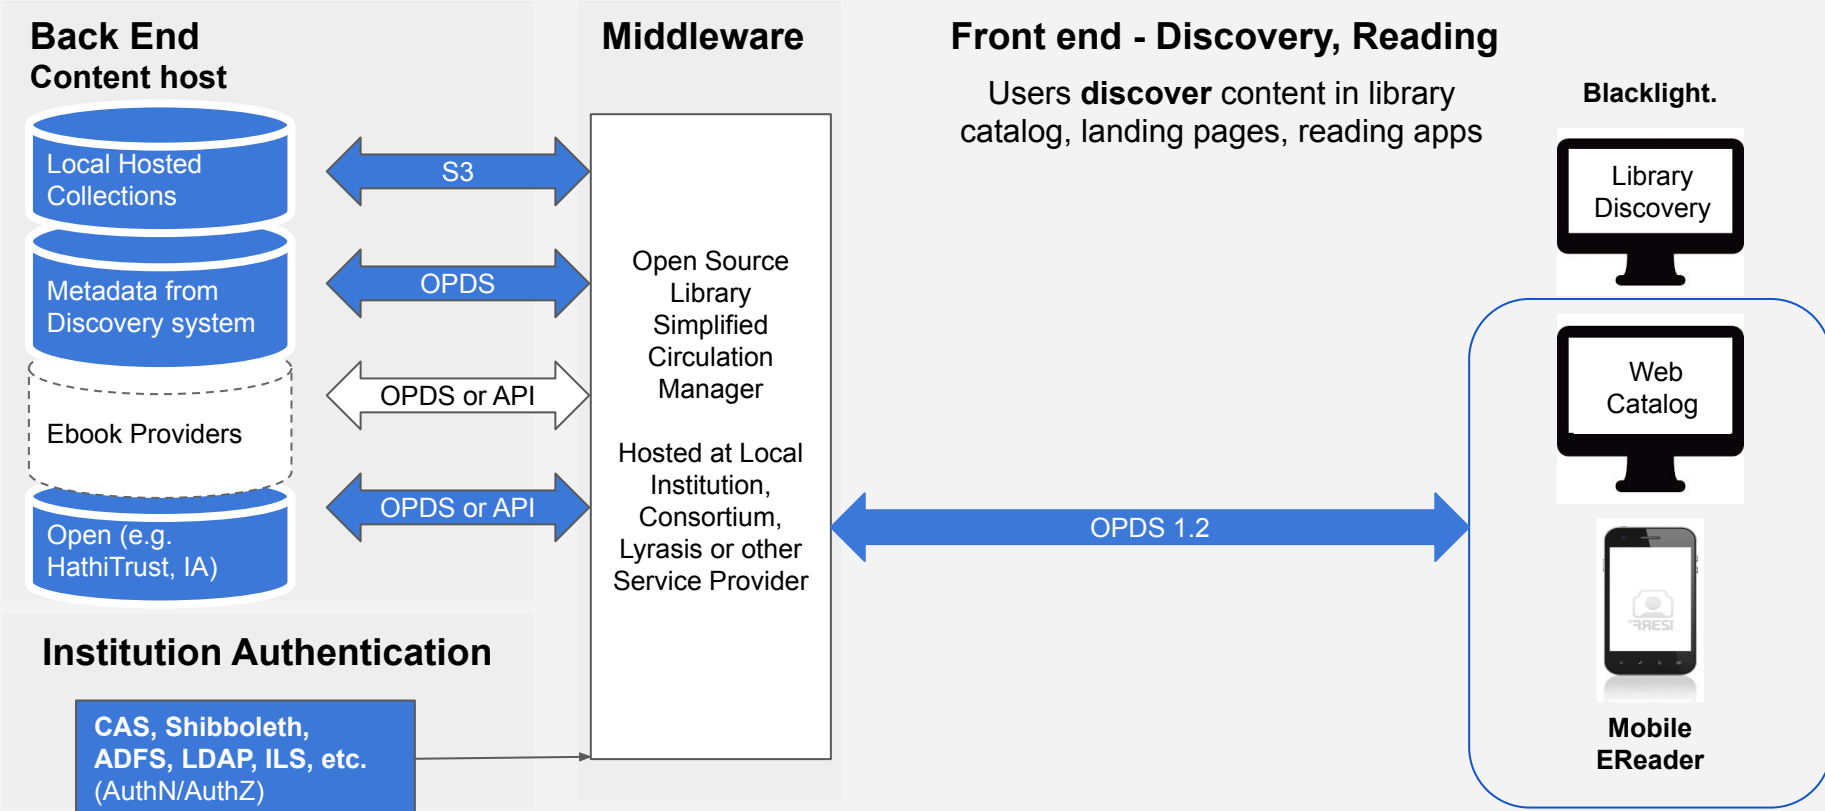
Back End
Content host

Local Hosted Collections

Metadata from Discovery system

Ebook Providers

Open (e.g. HathiTrust, IA)

S3

OPDS

OPDS or API

OPDS or API

Middleware

Open Source Library Simplified Circulation Manager

Hosted at Local Institution, Consortium, Lyrasis or other Service Provider

Front end - Discovery, Reading

Users **discover** content in library catalog, landing pages, reading apps

Blacklight.

Library Discovery

Web Catalog

OPDS 1.2

Mobile EReader

Institution Authentication

CAS, Shibboleth, ADFS, LDAP, ILS, etc. (AuthN/AuthZ)